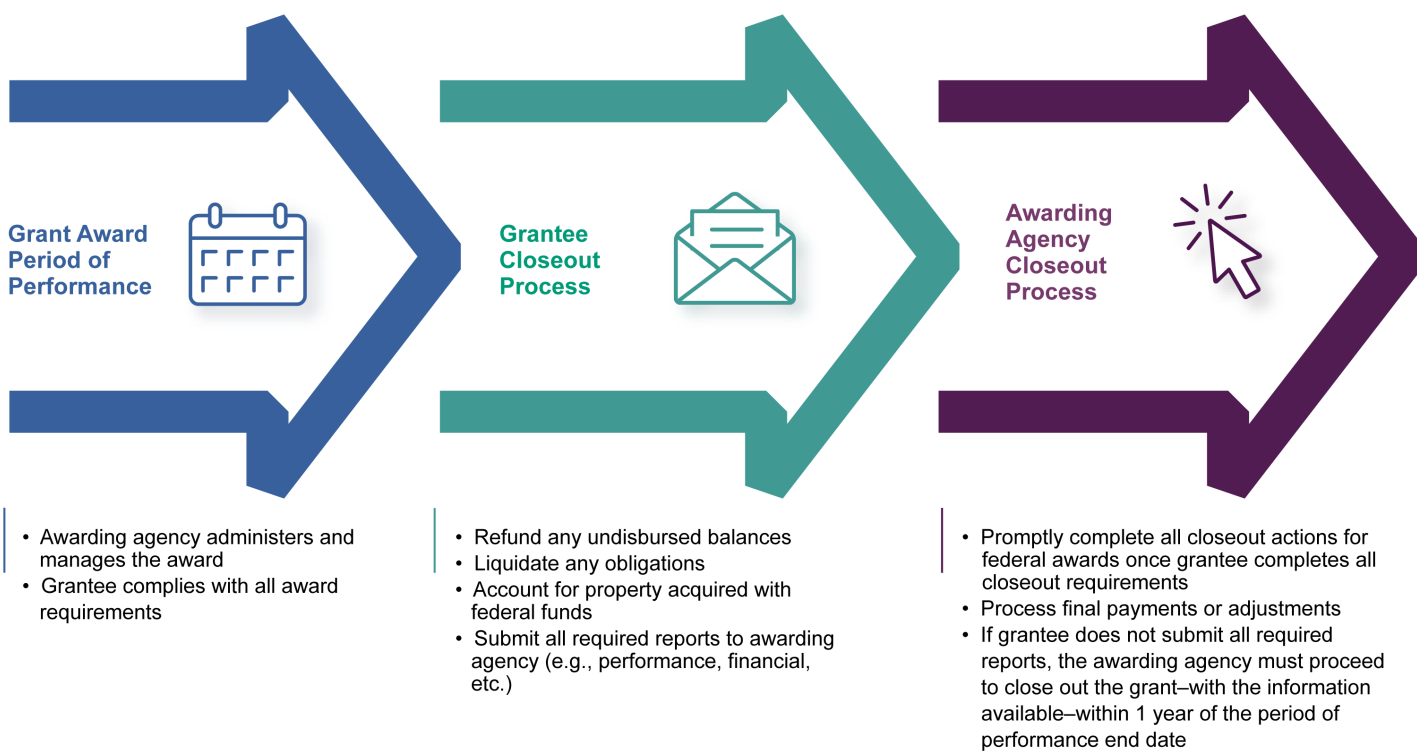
Grant Award Period of Performance

Grantee Closeout Process

Awarding Agency Closeout Process

- Awarding agency administers and manages the award
- Grantee complies with all award requirements

- Refund any undisbursed balances
- Liquidate any obligations
- Account for property acquired with federal funds
- Submit all required reports to awarding agency (e.g., performance, financial, etc.)

- Promptly complete all closeout actions for federal awards once grantee completes all closeout requirements
- Process final payments or adjustments
- If grantee does not submit all required reports, the awarding agency must proceed to close out the grant–with the information available–within 1 year of the period of performance end date